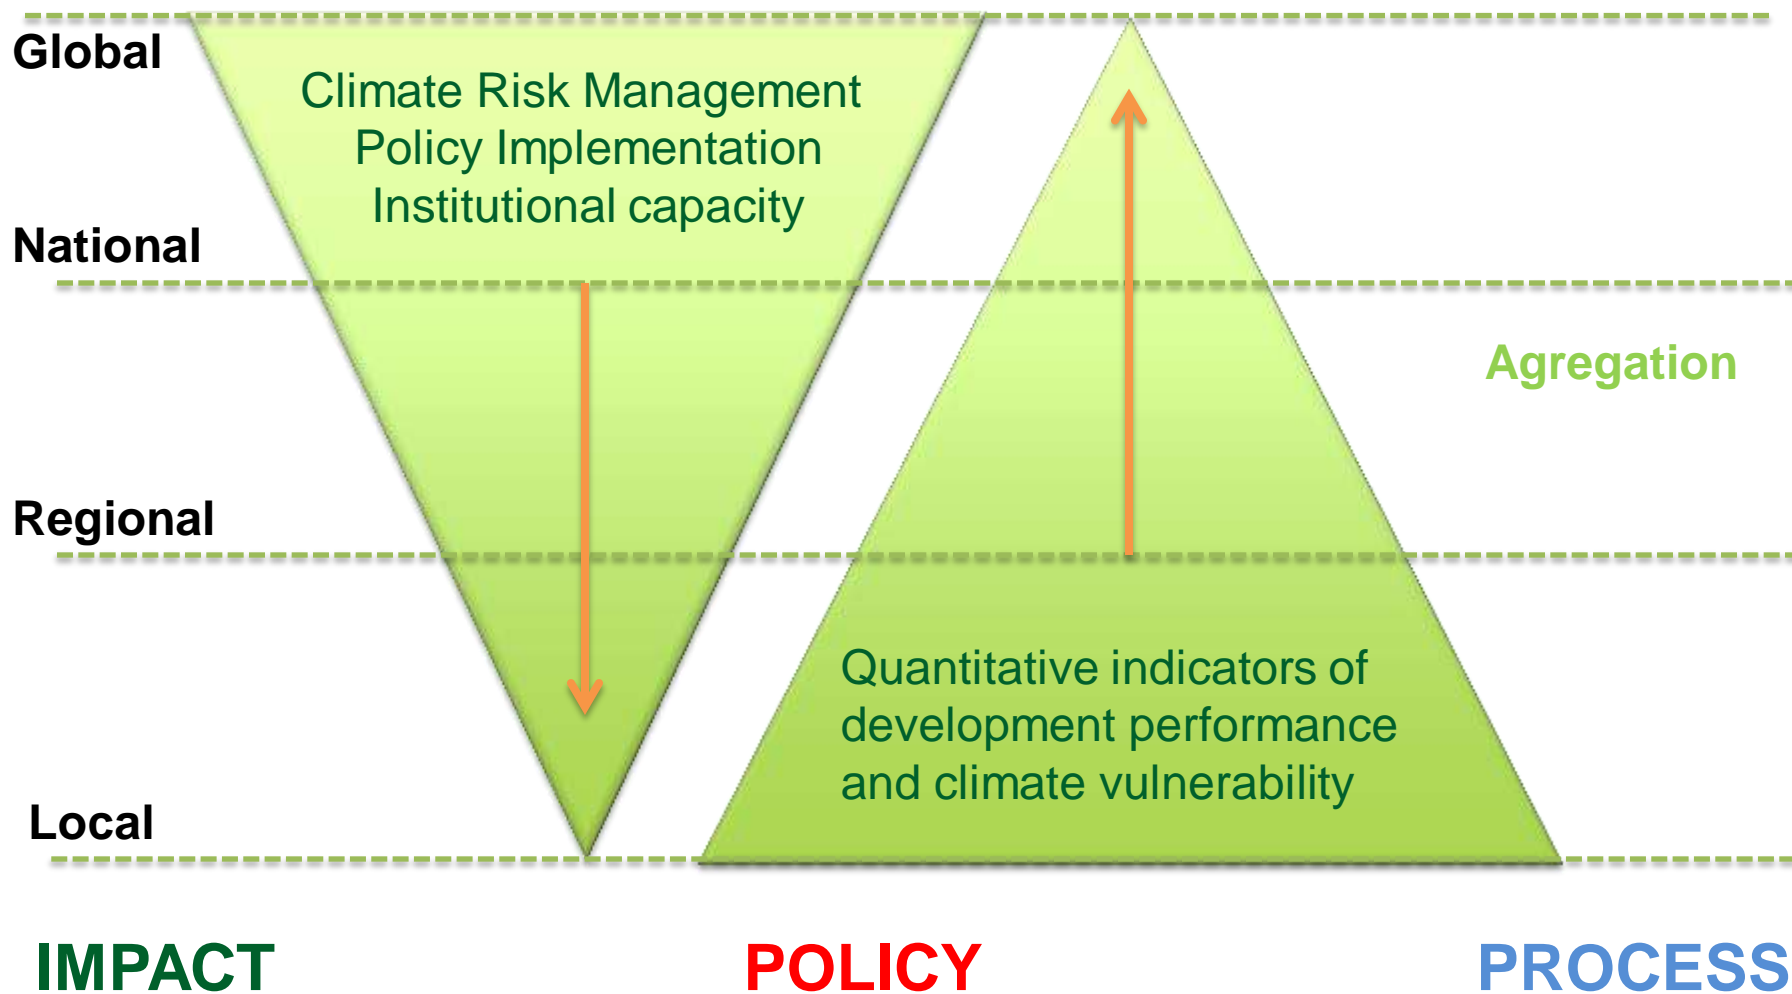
Global

Climate Risk Management
Policy Implementation
Institutional capacity

National

Agregation

Regional

Quantitative indicators of development performance and climate vulnerability

Local

IMPACT

POLICY

PROCESS